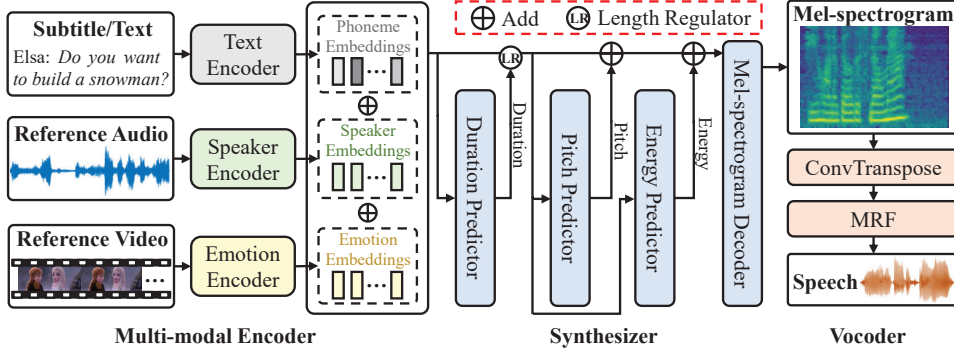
Subtitle/Text
Elsa: *Do you want to build a snowman?*

Text Encoder

Phoneme Embeddings

$\oplus$ Add   LR Length Regulator

Mel-spectrogram

Reference Audio

Speaker Encoder

Speaker Embeddings

Reference Video

Emotion Encoder

Emotion Embeddings

LR

Duration

Duration Predictor

Pitch Predictor

Pitch

Energy Predictor

Energy

Mel-spectrogram Decoder

ConvTranspose

MRF

Speech

Multi-modal Encoder

Synthesizer

Vocoder